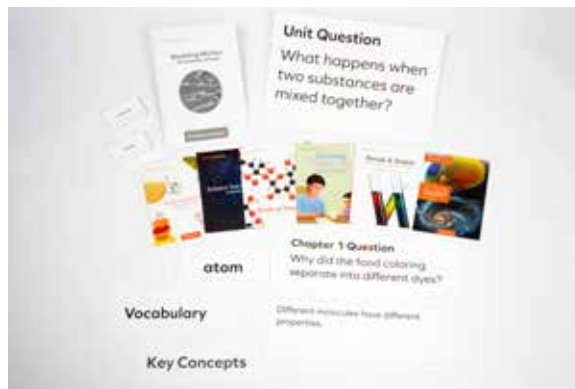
Modeling Matter
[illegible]

Unit Question
What happens when two substances are mixed together?

atom

Chapter 1 Question
Why did the food coloring separate into different dyes?

Vocabulary

Different molecules have different properties.

Key Concepts